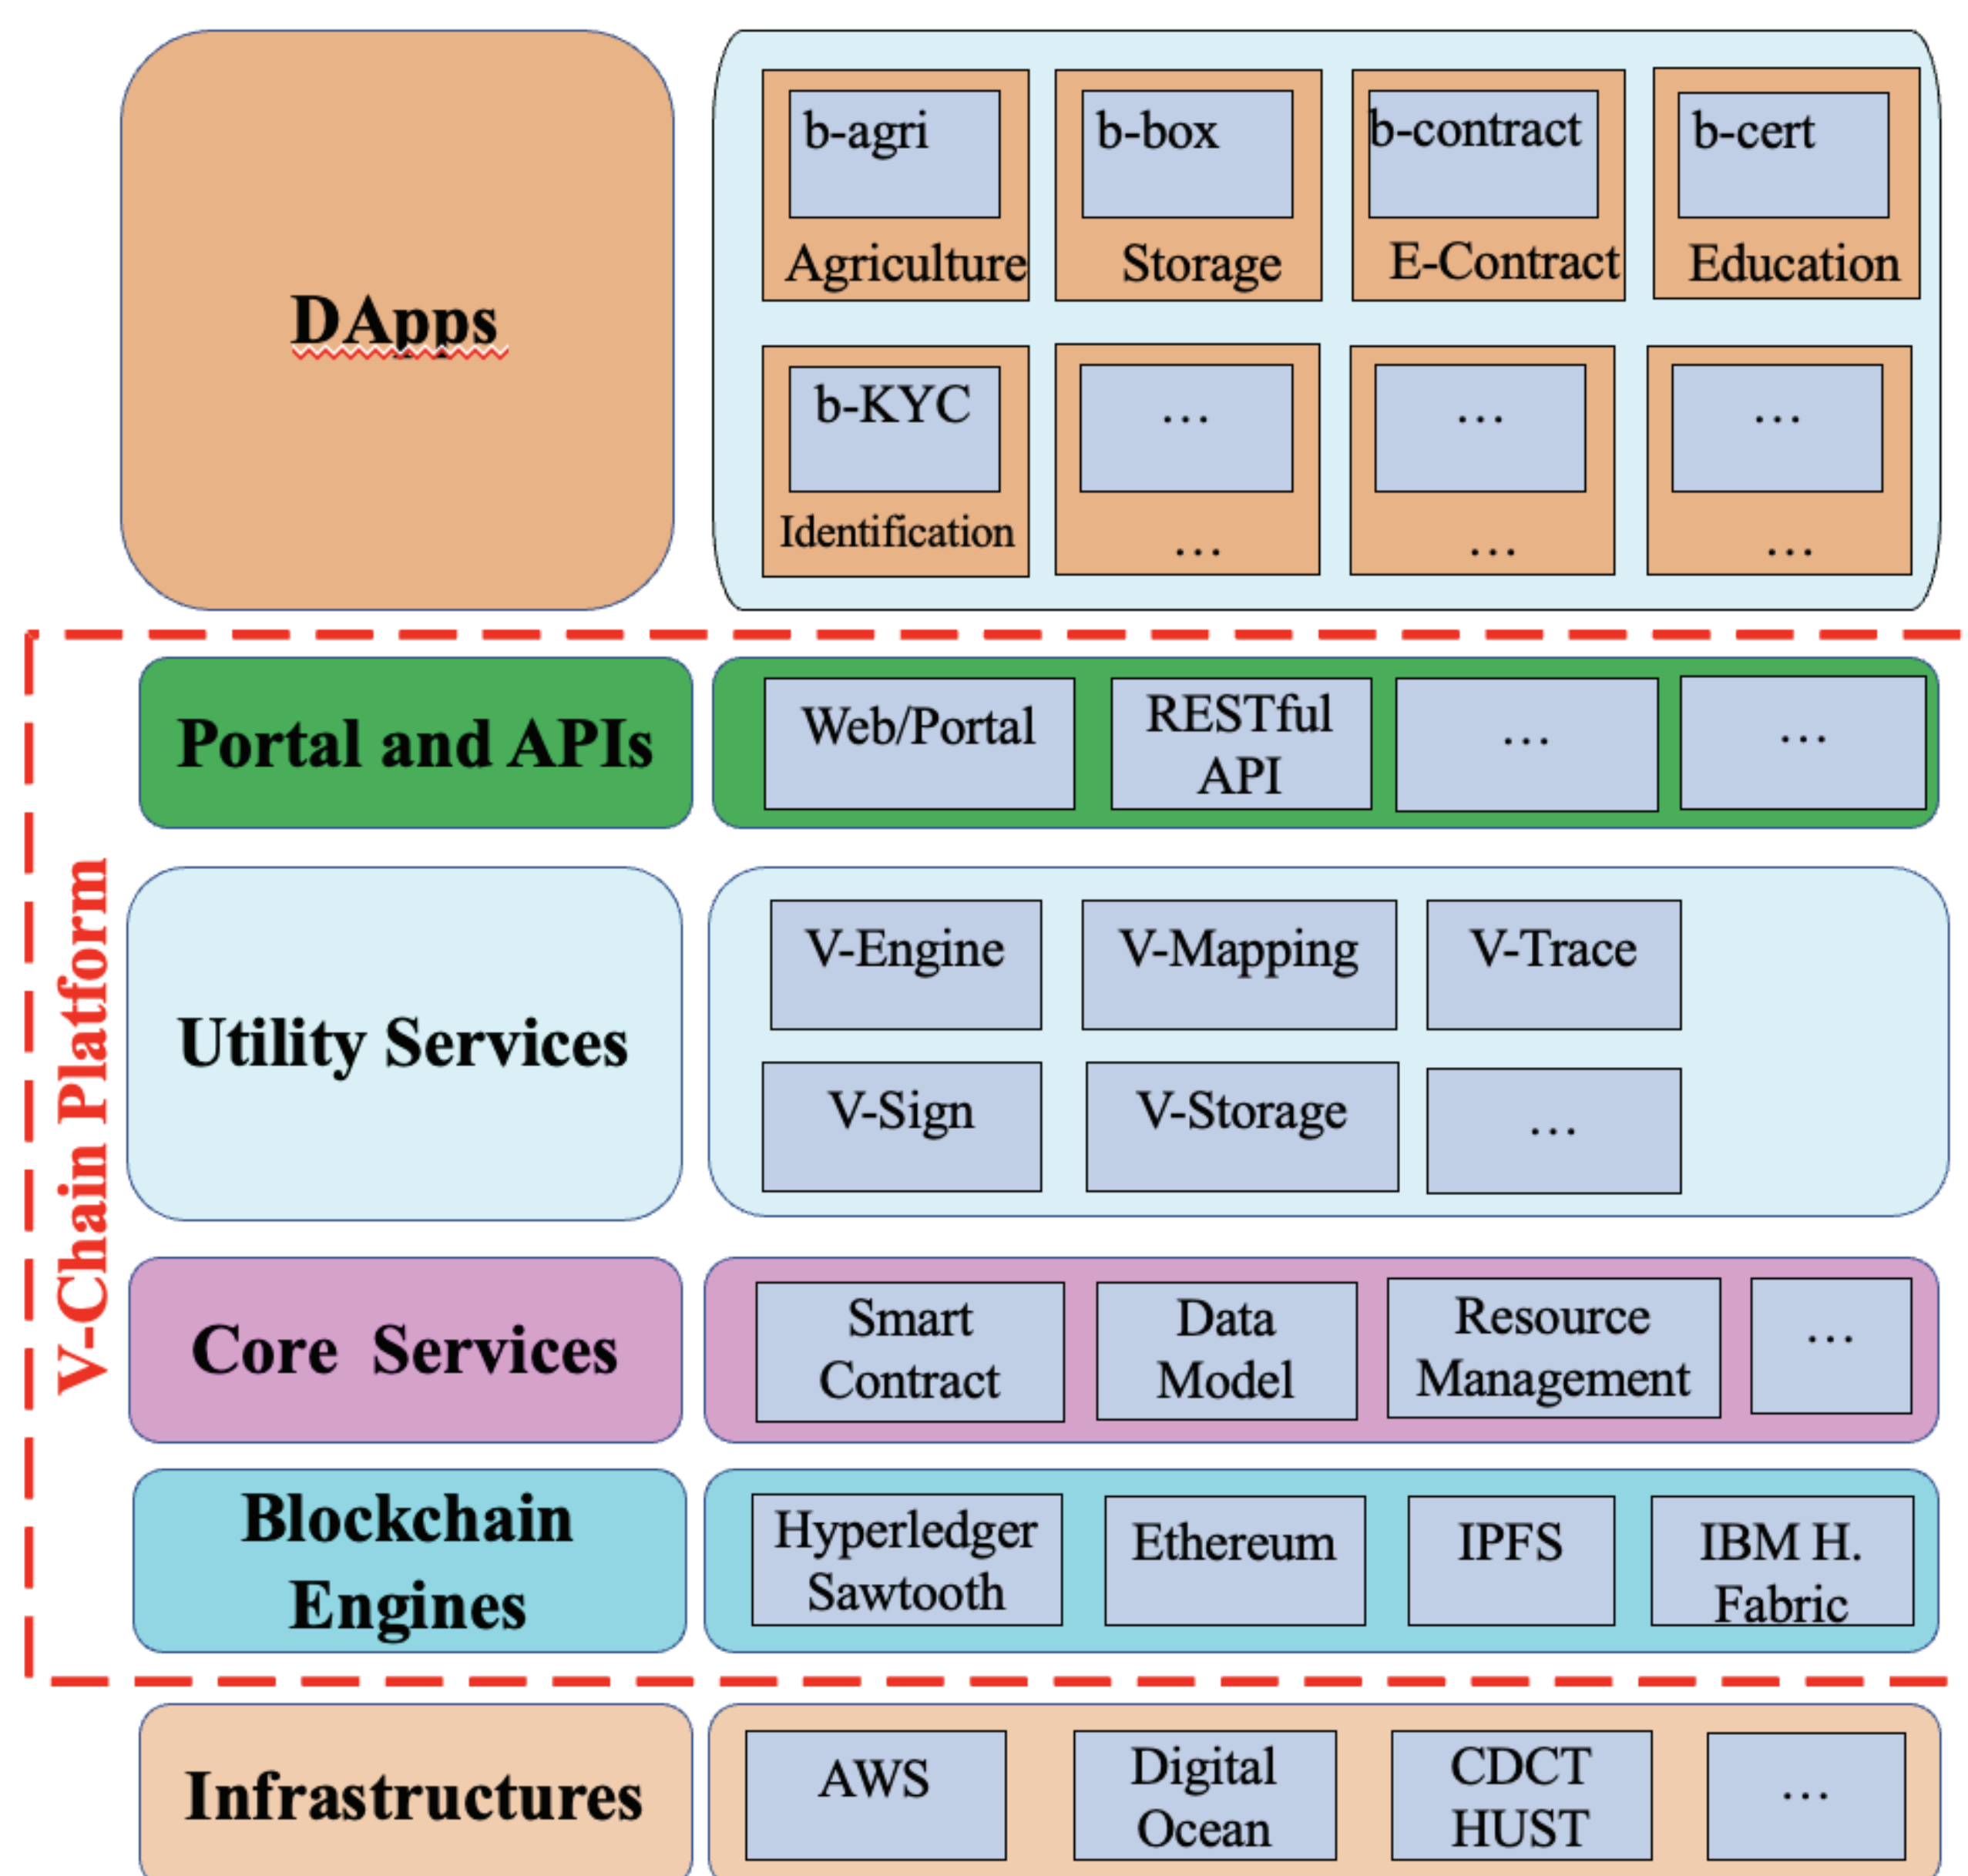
DApps

b-agri
Agriculture

b-box
Storage

b-contract
E-Contract

b-cert
Education

b-KYC
Identification

…
…

…
…

…
…

V-Chain Platform

Portal and APIs

Web/Portal

RESTful API

…

…

Utility Services

V-Engine

V-Mapping

V-Trace

V-Sign

V-Storage

…

Core Services

Smart Contract

Data Model

Resource Management

…

Blockchain Engines

Hyperledger Sawtooth

Ethereum

IPFS

IBM H. Fabric

Infrastructures

AWS

Digital Ocean

CDCT HUST

…